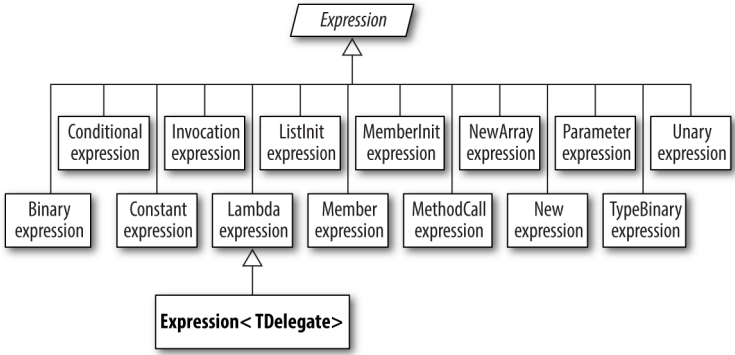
Expression

Conditional expression

Invocation expression

ListInit expression

MemberInit expression

NewArray expression

Parameter expression

Unary expression

Binary expression

Constant expression

Lambda expression

Member expression

MethodCall expression

New expression

TypeBinary expression

Expression< TDelegate>